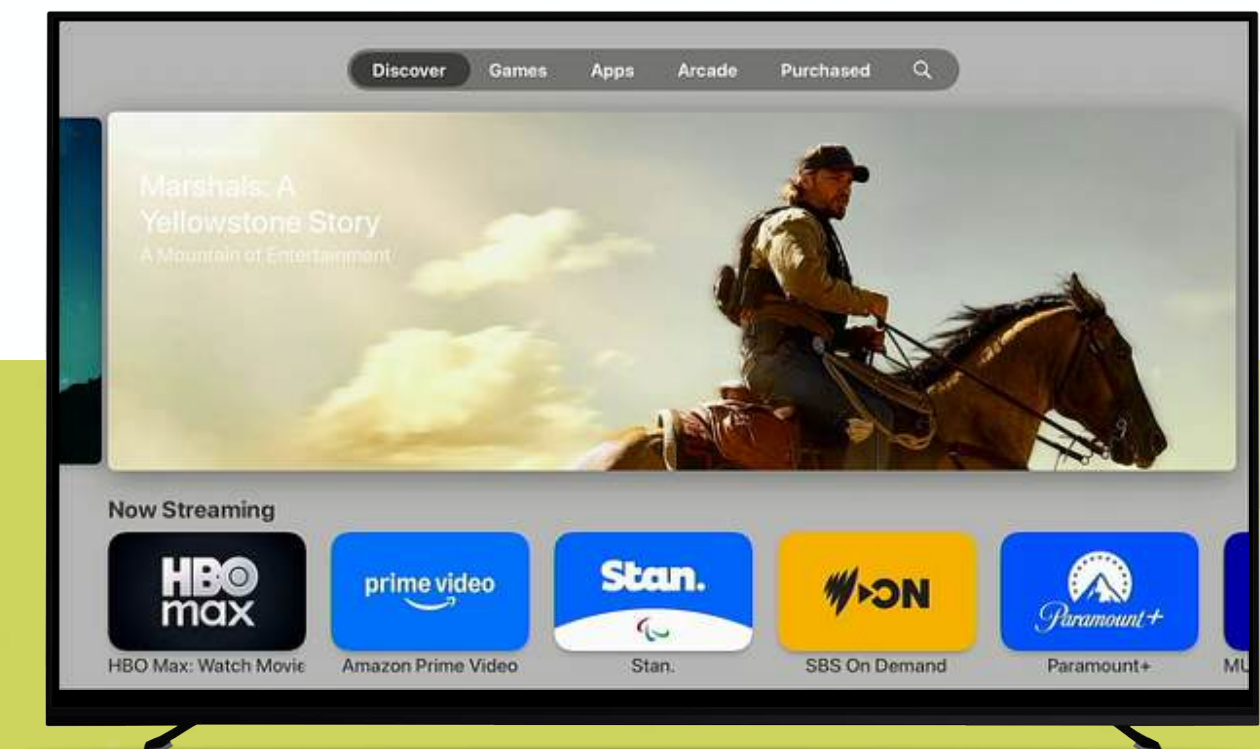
Discover Games Apps Arcade Purchased

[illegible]
Marshals: A Yellowstone Story
A Mountain of Entertainment

Now Streaming

HBO max
HBO Max: Watch Movie

prime video
Amazon Prime Video

Stan.
Stan.

ON
SBS On Demand

Paramount+
Paramount+

MU